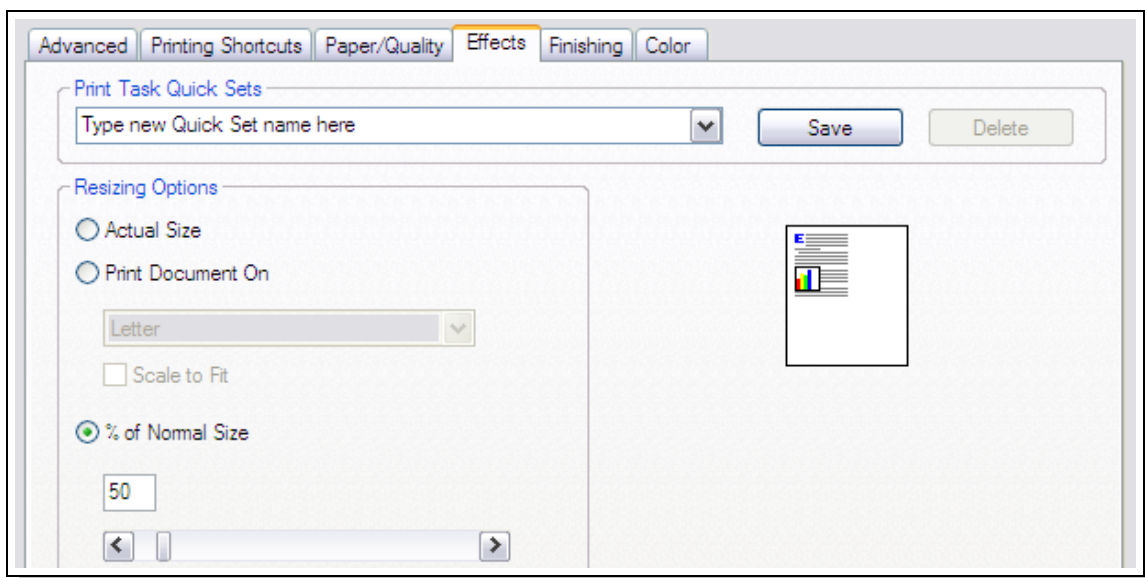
Advanced | Printing Shortcuts | Paper/Quality | Effects | Finishing | Color

Print Task Quick Sets

Type new Quick Set name here

Save

Delete

Resizing Options

Actual Size

Print Document On

Letter

Scale to Fit

% of Normal Size

50